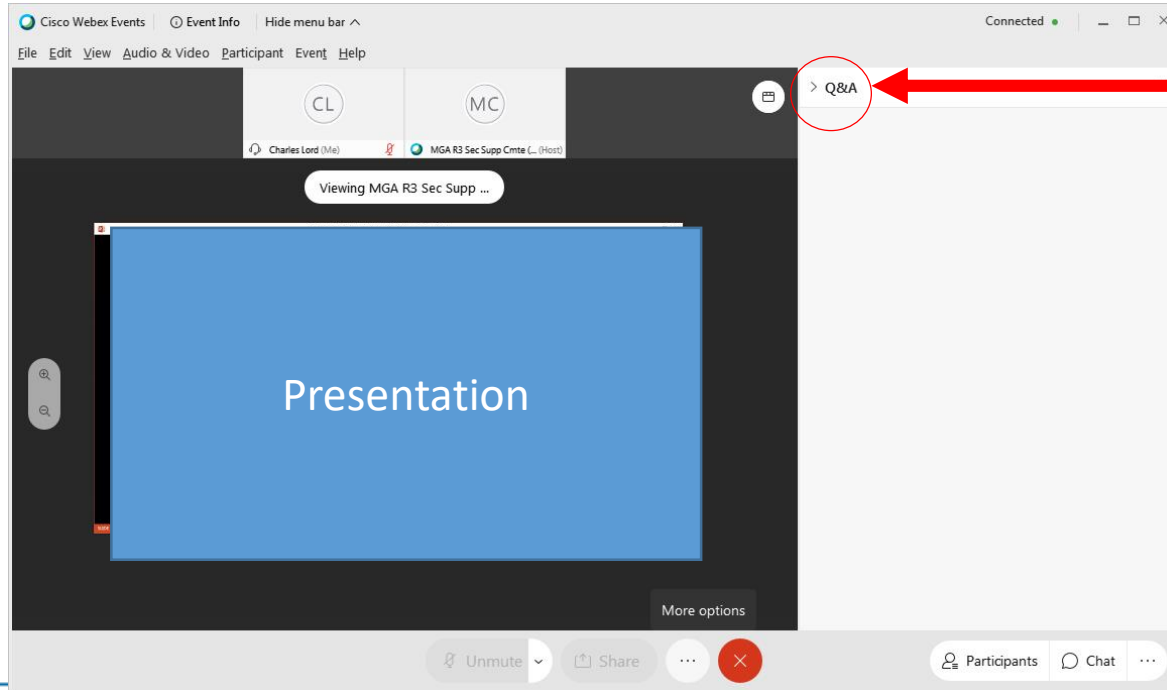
Cisco Webex Events | Event Info | Hide menu bar

Connected

File Edit View Audio & Video Participant Event Help

CL

Charles Lord (Me)

MC

MGA R3 Sec Supp Cmte (... (Host)

Q&A

Viewing MGA R3 Sec Supp ...

Presentation

More options

Unmute

Share

Participants

Chat